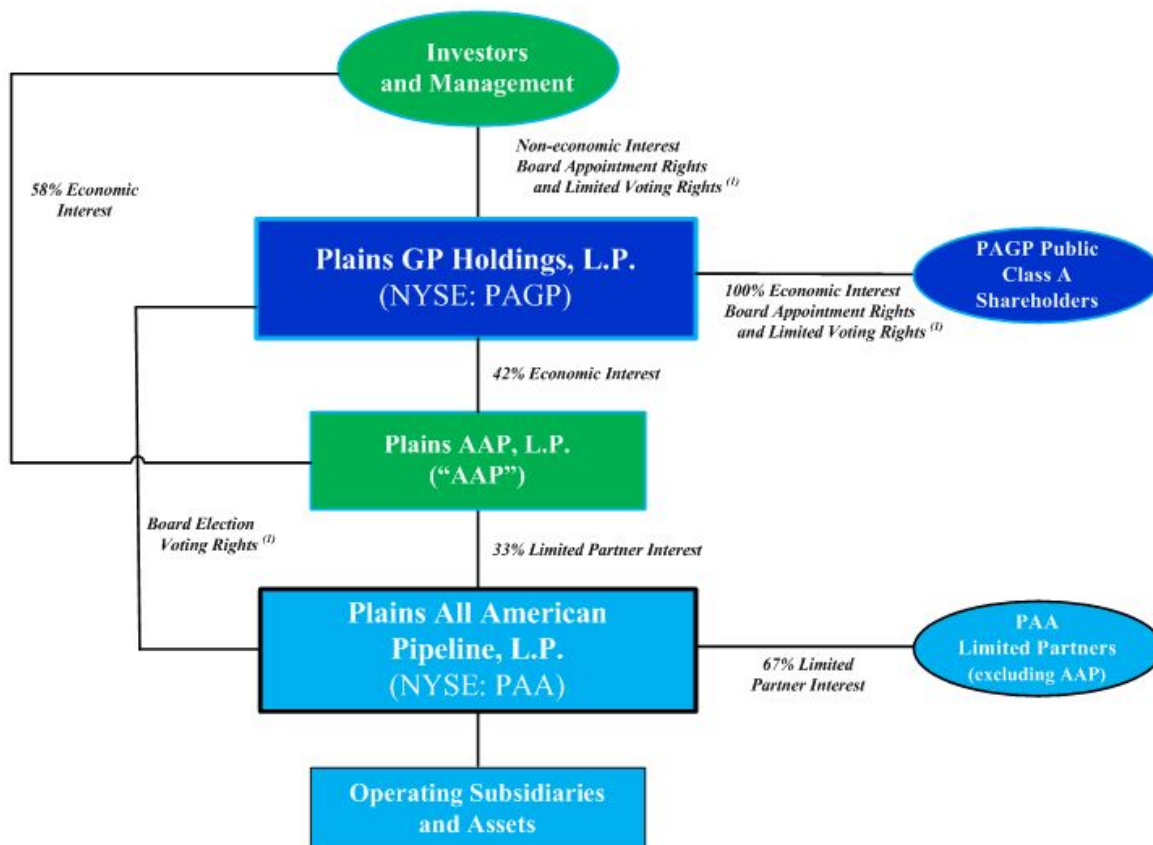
Investors and Management

Non-economic Interest
Board Appointment Rights
and Limited Voting Rights $^{(1)}$

58% Economic Interest

Plains GP Holdings, L.P.
(NYSE: PAGP)

PAGP Public Class A Shareholders

100% Economic Interest
Board Appointment Rights
and Limited Voting Rights $^{(1)}$

42% Economic Interest

Plains AAP, L.P.
("AAP")

Board Election Voting Rights $^{(1)}$

33% Limited Partner Interest

Plains All American Pipeline, L.P.
(NYSE: PAA)

PAA Limited Partners (excluding AAP)

67% Limited Partner Interest

Operating Subsidiaries and Assets